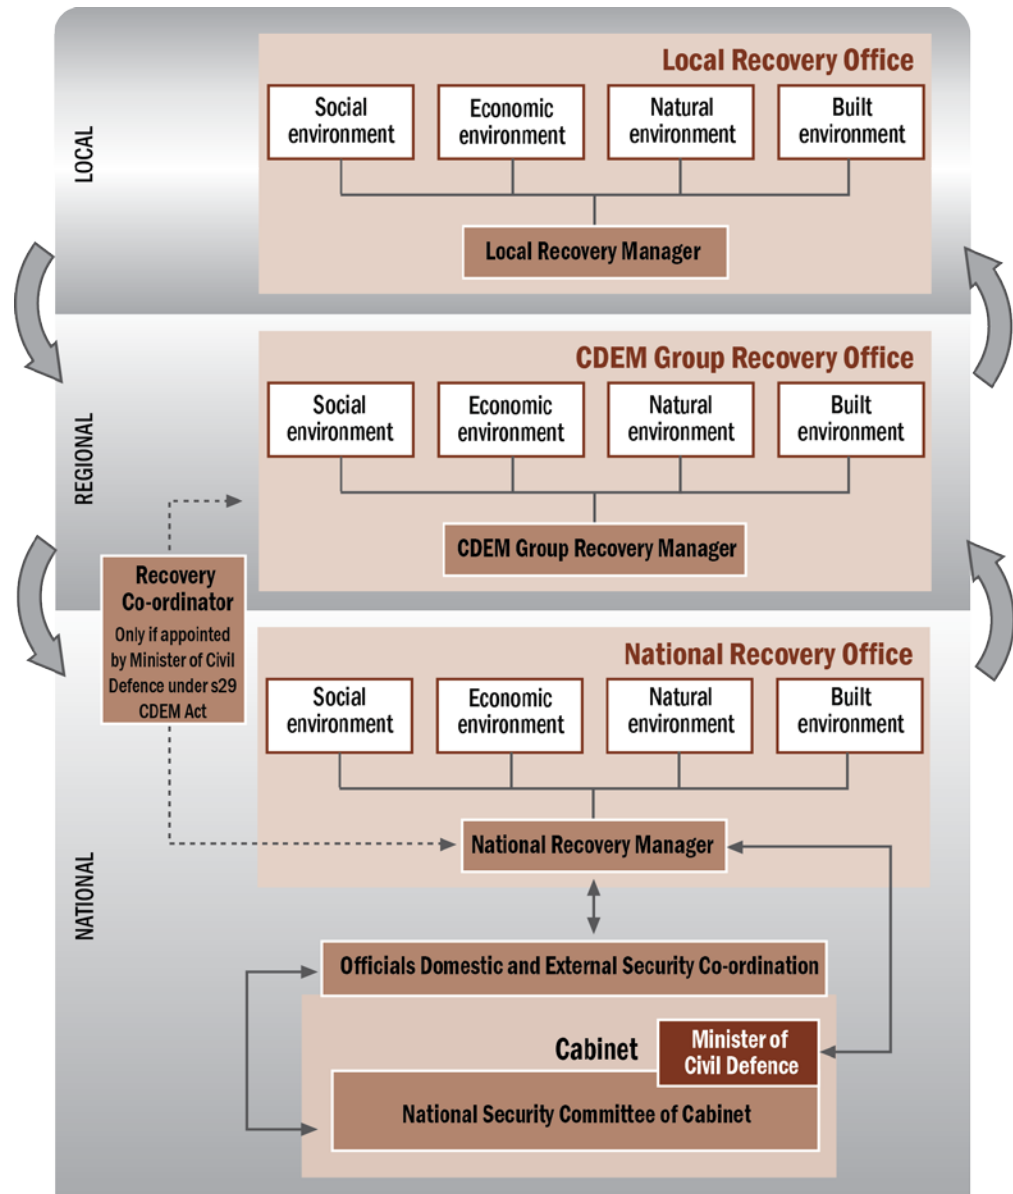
LOCAL

Local Recovery Office

Social environment

Economic environment

Natural environment

Built environment

Local Recovery Manager

REGIONAL

CDEM Group Recovery Office

Social environment

Economic environment

Natural environment

Built environment

CDEM Group Recovery Manager

Recovery Co-ordinator

Only if appointed by Minister of Civil Defence under s29 CDEM Act

NATIONAL

National Recovery Office

Social environment

Economic environment

Natural environment

Built environment

National Recovery Manager

Officials Domestic and External Security Co-ordination

Cabinet

Minister of Civil Defence

National Security Committee of Cabinet